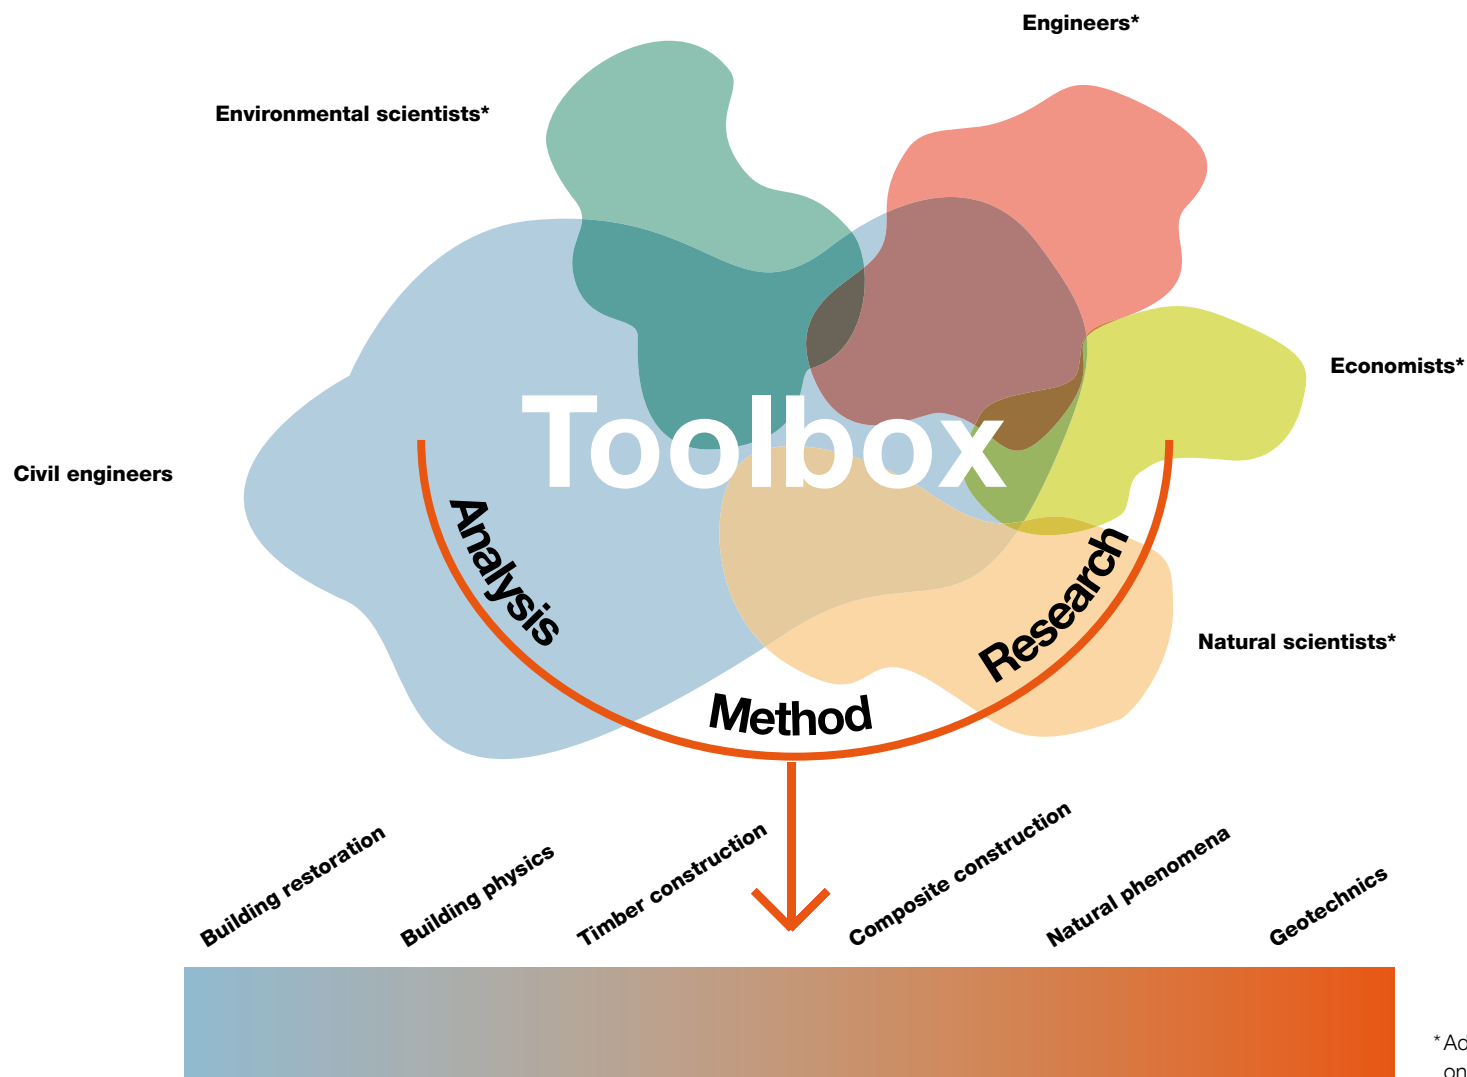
Engineers*

Environmental scientists*

Economists*

Civil engineers

Toolbox

Analysis

Research

Method

Natural scientists*

Building restoration

Building physics

Timber construction

Composite construction

Natural phenomena

Geotechnics

* Ad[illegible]
on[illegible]